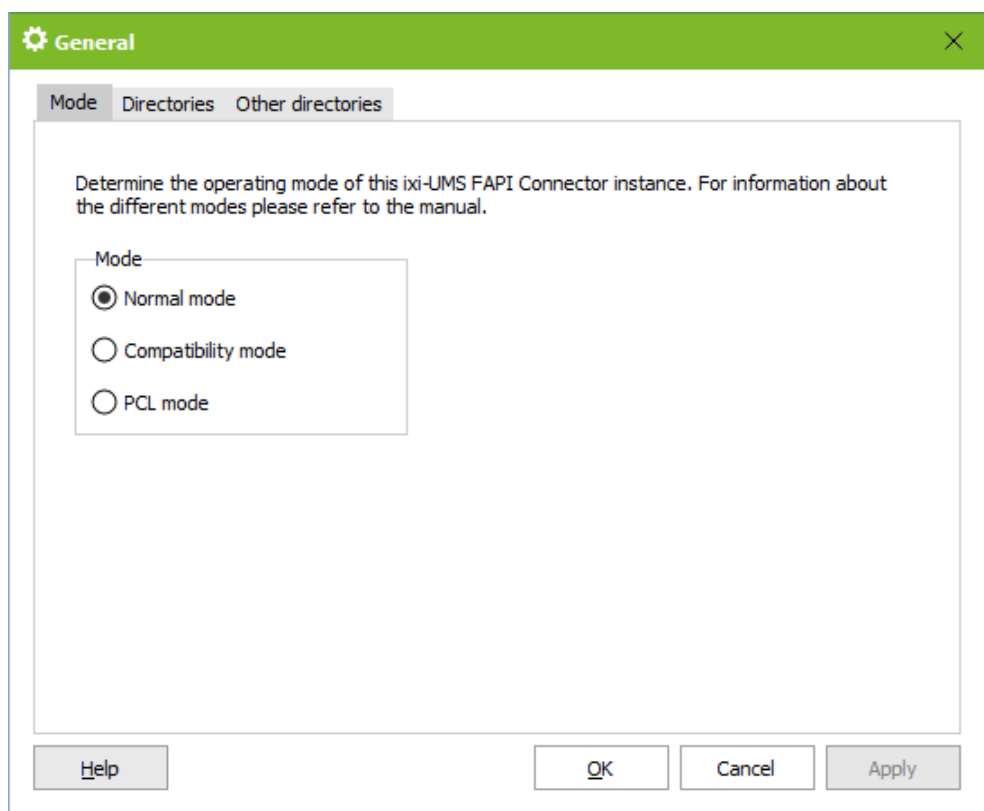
General

Mode Directories Other directories

Determine the operating mode of this ixi-UMS FAPI Connector instance. For information about the different modes please refer to the manual.

Mode

Normal mode

Compatibility mode

PCL mode

Help

OK

Cancel

Apply